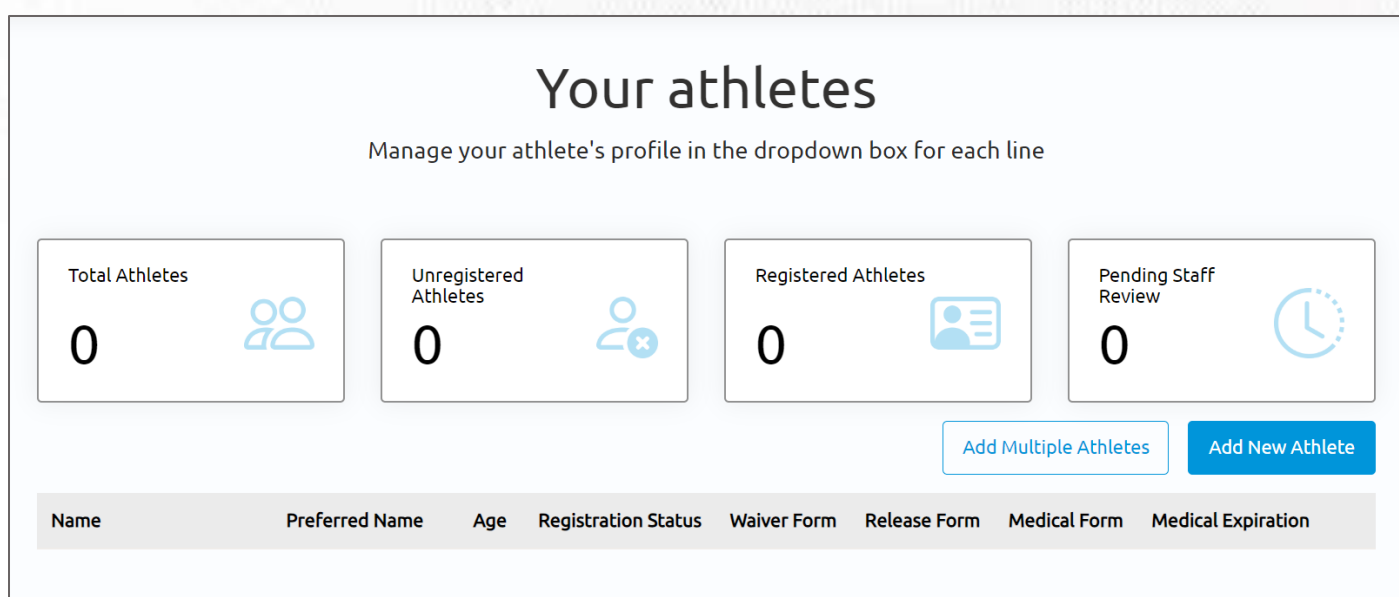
Your athletes

Manage your athlete's profile in the dropdown box for each line

Total Athletes
0

Unregistered Athletes
0

Registered Athletes
0

Pending Staff Review
0

Add Multiple Athletes

Add New Athlete

| Name | Preferred Name | Age | Registration Status | Waiver Form | Release Form | Medical Form | Medical Expiration |
|---|---|---|---|---|---|---|---|